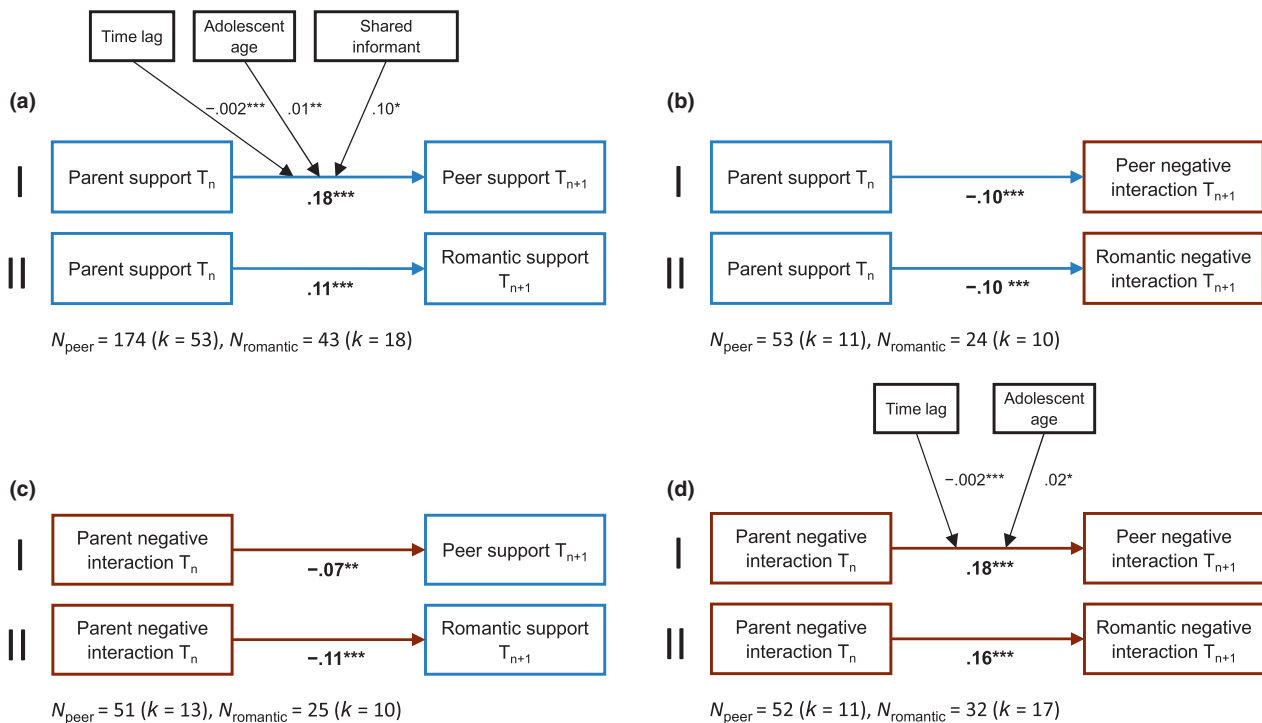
(a)

Time lag

Adolescent age

Shared informant

−.002***

.01**

.10*

I

Parent support $T_n$

.18***

Peer support $T_{n+1}$

II

Parent support $T_n$

.11***

Romantic support $T_{n+1}$

$N_{peer}$ = 174 ($k$ = 53), $N_{romantic}$ = 43 ($k$ = 18)

(b)

I

Parent support $T_n$

−.10***

Peer negative interaction $T_{n+1}$

II

Parent support $T_n$

−.10 ***

Romantic negative interaction $T_{n+1}$

$N_{peer}$ = 53 ($k$ = 11), $N_{romantic}$ = 24 ($k$ = 10)

(c)

I

Parent negative interaction $T_n$

−.07**

Peer support $T_{n+1}$

II

Parent negative interaction $T_n$

−.11***

Romantic support $T_{n+1}$

$N_{peer}$ = 51 ($k$ = 13), $N_{romantic}$ = 25 ($k$ = 10)

(d)

Time lag

Adolescent age

−.002***

.02*

I

Parent negative interaction $T_n$

.18***

Peer negative interaction $T_{n+1}$

II

Parent negative interaction $T_n$

.16***

Romantic negative interaction $T_{n+1}$

$N_{peer}$ = 52 ($k$ = 11), $N_{romantic}$ = 32 ($k$ = 17)